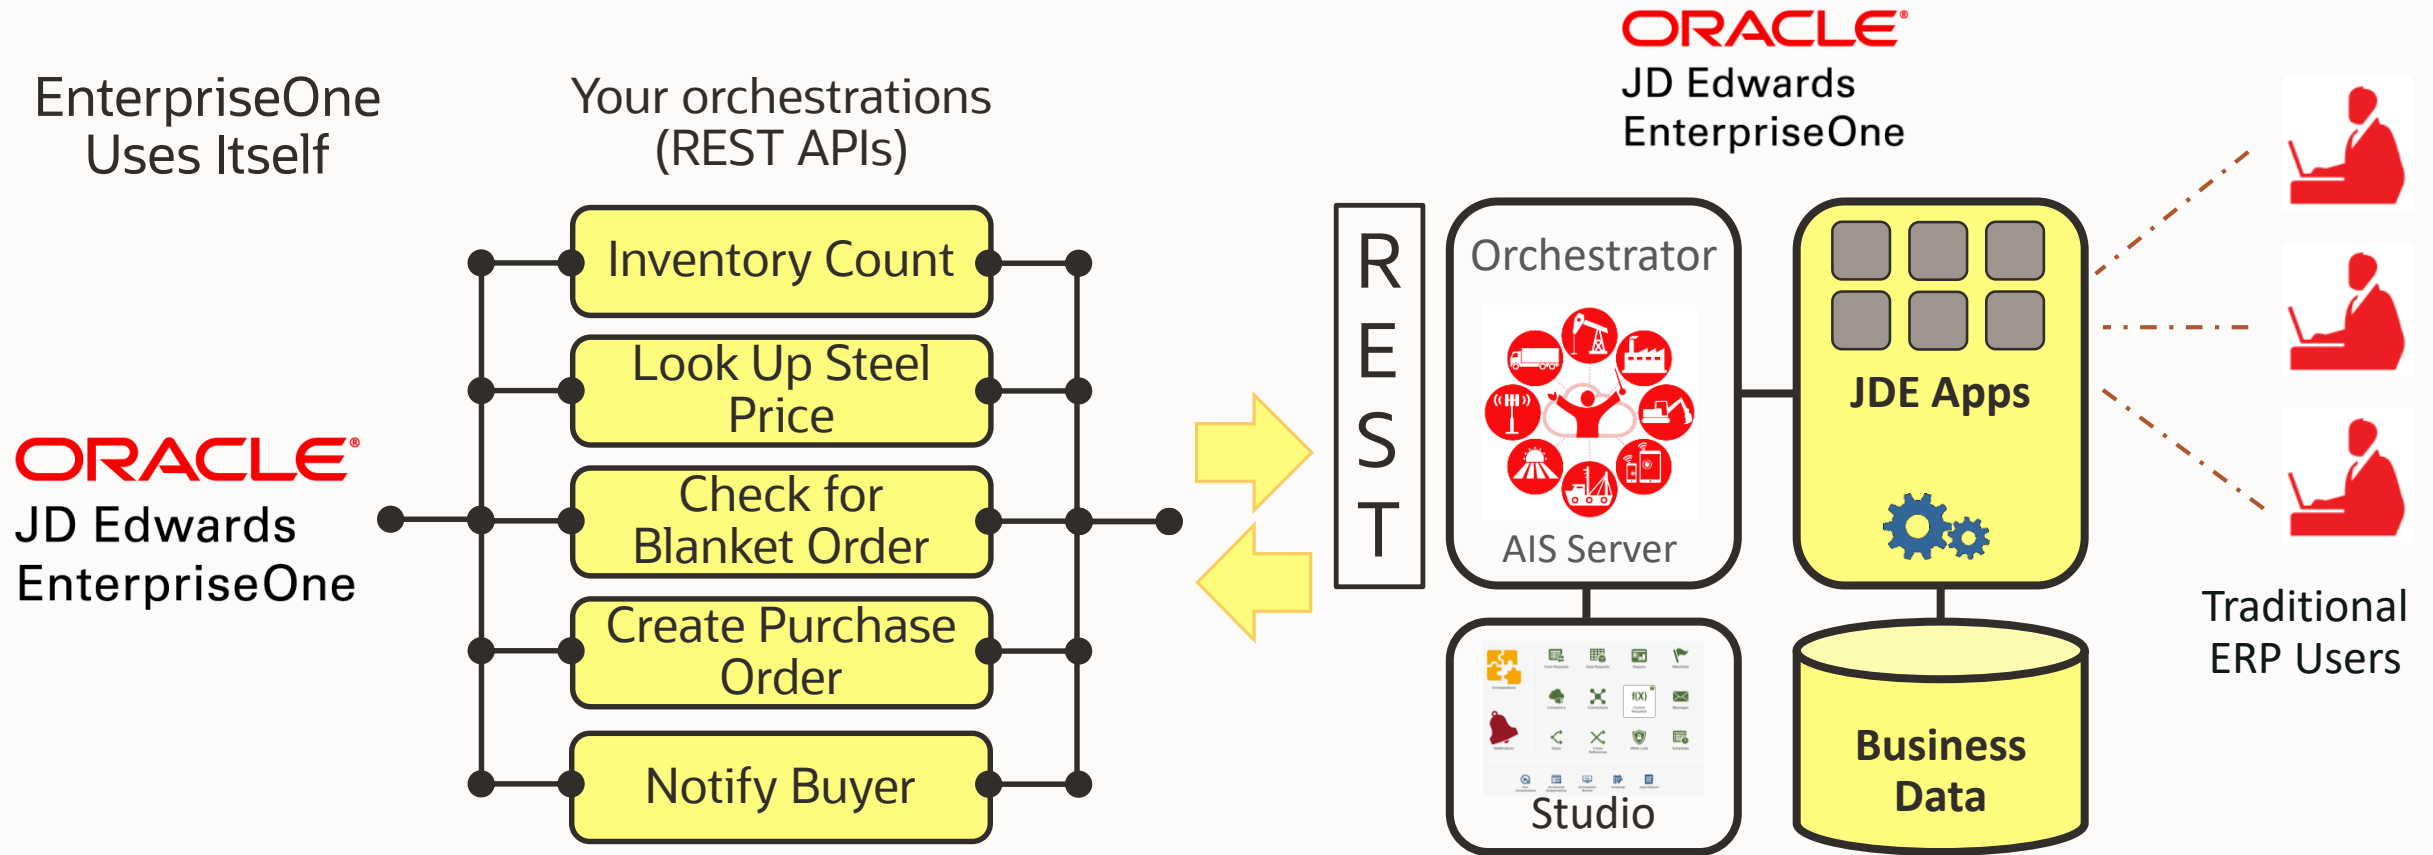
EnterpriseOne Uses Itself

Your orchestrations (REST APIs)

Inventory Count

Look Up Steel Price

Check for Blanket Order

Create Purchase Order

Notify Buyer

ORACLE
JD Edwards EnterpriseOne

ORACLE
JD Edwards EnterpriseOne

REST

Orchestrator

AIS Server

Studio

JDE Apps

Business Data

Traditional ERP Users